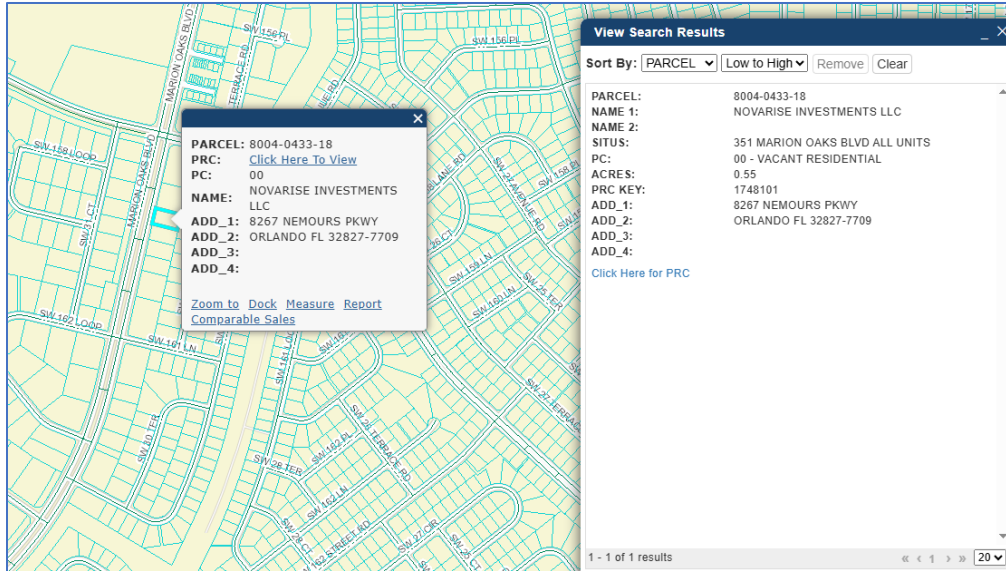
SW 156 PL
SW 156 PL
MARION OAKS BLVD
TERRACE RD
SW 158 LOOP
MARION OAKS BLVD
SW 21 CT
SW 162 LOOP
SW 161 LN
SW 30 TER
SW 158 LN
SW 160 LN
SW 25 TER
SW 28 TER
SW 162 PL
SW 162 LN
SW 28 TERRACE RD
SW 27 CIR
SW 163 STREET RD
SW 27 TERRACE
SW 25 AVENUE RD
SW 158

PARCEL: 8004-0433-18
PRC: Click Here To View
PC: 00
NAME: NOVARISE INVESTMENTS LLC
ADD_1: 8267 NEMOURS PKWY
ADD_2: ORLANDO FL 32827-7709
ADD_3:
ADD_4:

Zoom to Dock Measure Report
Comparable Sales

View Search Results

Sort By: PARCEL Low to High Remove Clear

| | |
|---|---|
| PARCEL: | 8004-0433-18 |
| NAME 1: | NOVARISE INVESTMENTS LLC |
| NAME 2: | |
| SITUS: | 351 MARION OAKS BLVD ALL UNITS |
| PC: | 00 - VACANT RESIDENTIAL |
| ACRES: | 0.55 |
| PRC KEY: | 1748101 |
| ADD_1: | 8267 NEMOURS PKWY |
| ADD_2: | ORLANDO FL 32827-7709 |
| ADD_3: | |
| ADD_4: | |

Click Here for PRC

1 - 1 of 1 results
« ‹ 1 › » 20